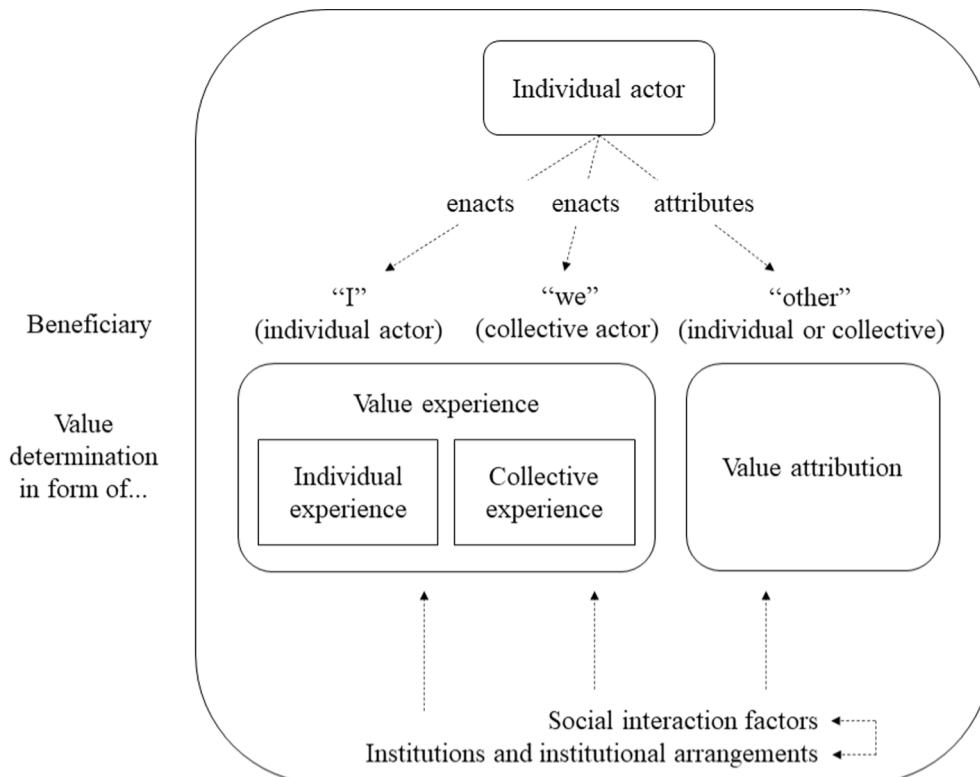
Individual actor

enacts enacts attributes

Beneficiary

"I" (individual actor)

"we" (collective actor)

"other" (individual or collective)

Value determination in form of...

Value experience

Individual experience

Collective experience

Value attribution

Social interaction factors

Institutions and institutional arrangements